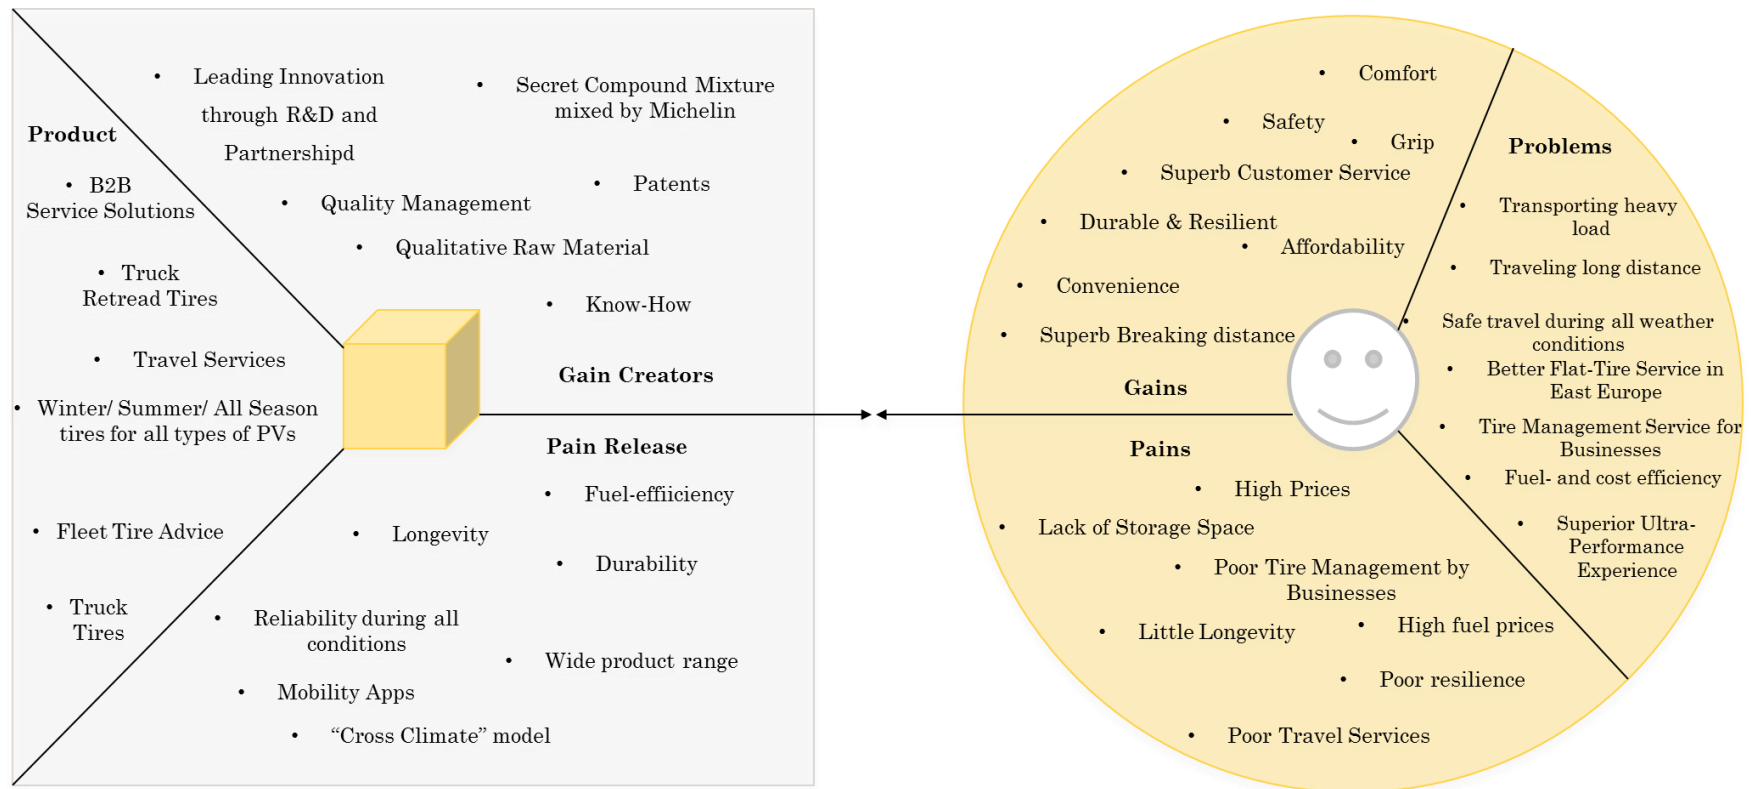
Product

- B2B Service Solutions
- Truck Retread Tires
- Travel Services
- Winter/ Summer/ All Season tires for all types of PVs
- Fleet Tire Advice
- Truck Tires

- Leading Innovation through R&D and Partnershipd
- Secret Compound Mixture mixed by Michelin
- Quality Management
- Patents
- Qualitative Raw Material
- Know-How

Gain Creators

Pain Release

- Fuel-effiiciency
- Longevity
- Durability
- Reliability during all conditions
- Wide product range
- Mobility Apps
- “Cross Climate” model

- Comfort
- Safety
- Grip
- Superb Customer Service
- Durable & Resilient
- Affordability
- Convenience
- Superb Breaking distance

Gains

Problems

- Transporting heavy load
- Traveling long distance
- Safe travel during all weather conditions
- Better Flat-Tire Service in East Europe
- Tire Management Service for Businesses
- Fuel- and cost efficiency
- Superior Ultra-Performance Experience

Pains

- High Prices
- Lack of Storage Space
- Poor Tire Management by Businesses
- Little Longevity
- High fuel prices
- Poor resilience
- Poor Travel Services